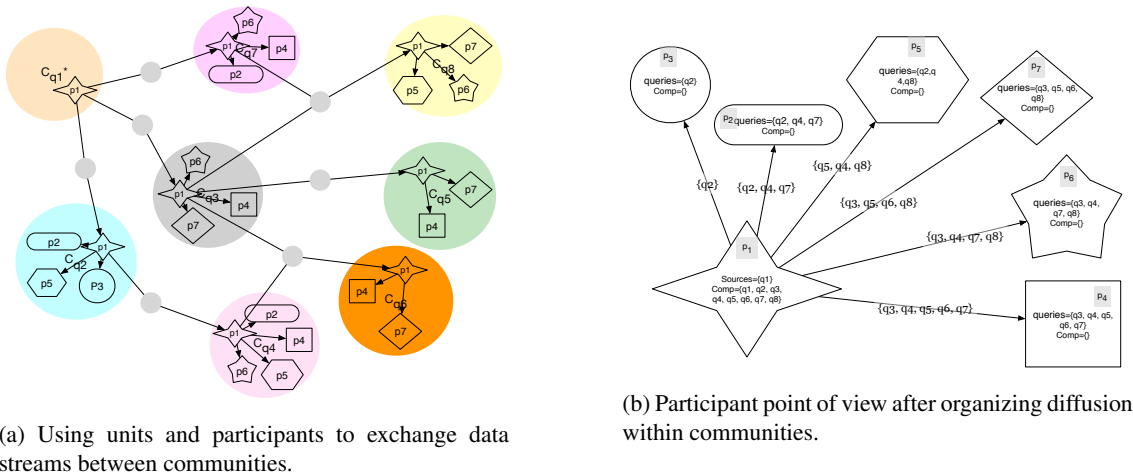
$C_{q1}$*
p1
p6
p1
$C_{q7}$
p4
p2
p1
p7
$C_{q8}$
p5
p6
p6
p1
$C_{q3}$
p4
p7
p1
p7
$C_{q5}$
p4
p2
p1
$C_{q2}$
p5
P3
p1
p4
$C_{q6}$
p7
p2
p1
p4
$C_{q4}$
p6
p5

(a) Using units and participants to exchange data streams between communities.

$P_3$
queries={q2}
Comp={}

P2 queries={q2, q4, q7}
Comp={}

$P_5$
queries={q2,q 4,q8}
Comp={}

$P_7$
queries={q3, q5, q6, q8}
Comp={}

$P_6$
queries={q3, q4, q7, q8}
Comp={}

$P_1$
Sources={q1}
Comp={q1, q2, q3, q4, q5, q6, q7, q8}

$P_4$
queries={q3, q4, q5, q6, q7}
Comp={}

{q2}
{q2, q4, q7}
{q5, q4, q8}
{q3, q5, q6, q8}
{q3, q4, q7, q8}
{q3, q4, q5, q6, q7}

(b) Participant point of view after organizing diffusion within communities.